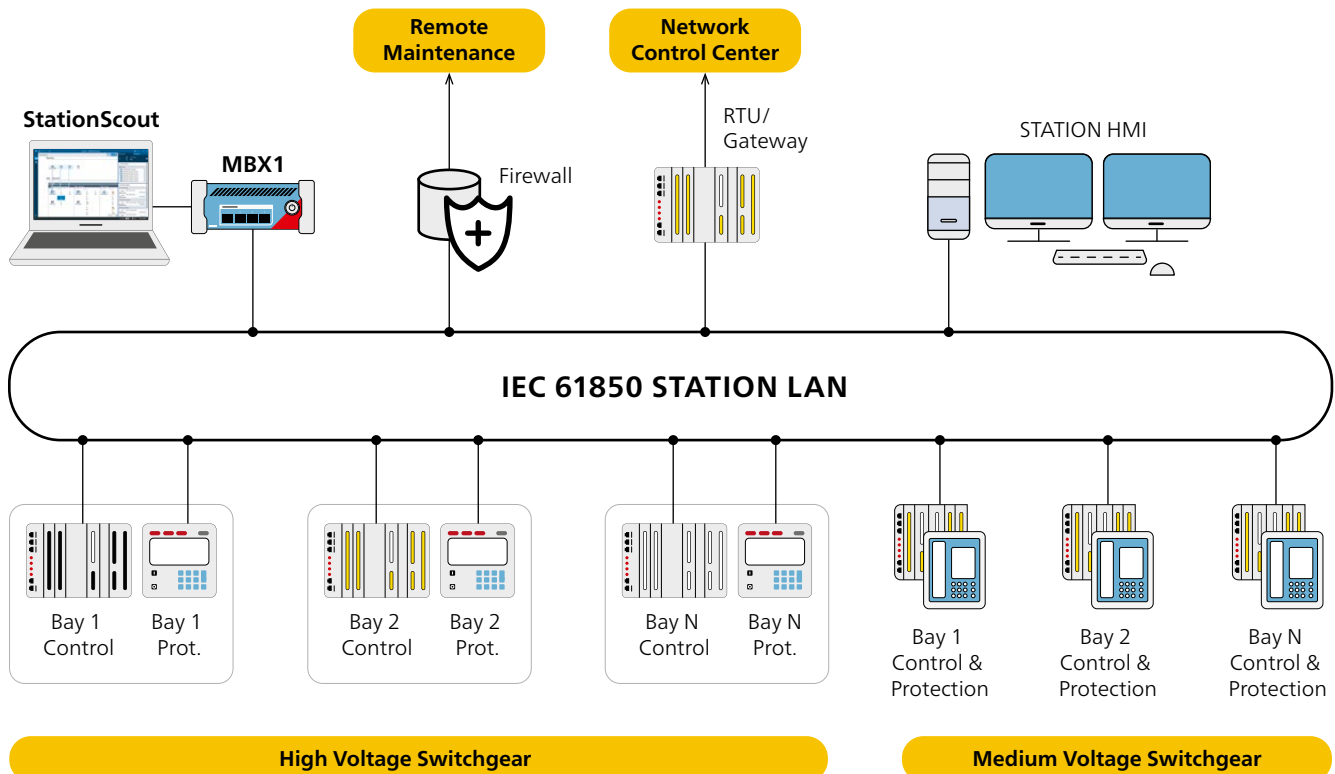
Remote Maintenance

Network Control Center

StationScout

MBX1

Firewall

RTU/ Gateway

STATION HMI

IEC 61850 STATION LAN

Bay 1 Control

Bay 1 Prot.

Bay 2 Control

Bay 2 Prot.

Bay N Control

Bay N Prot.

Bay 1 Control & Protection

Bay 2 Control & Protection

Bay N Control & Protection

High Voltage Switchgear

Medium Voltage Switchgear